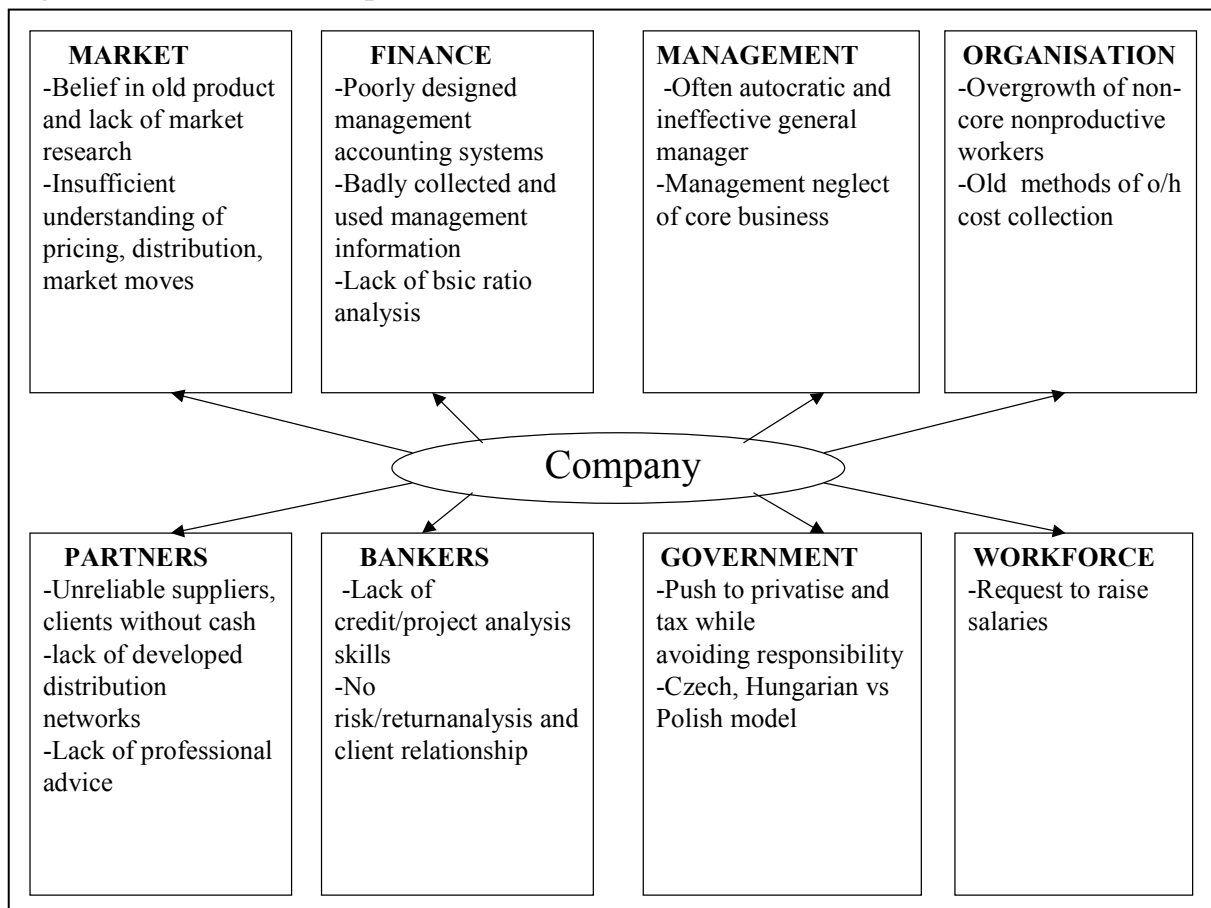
MARKET
-Belief in old product and lack of market research
-Insufficient understanding of pricing, distribution, market moves

FINANCE
-Poorly designed management accounting systems
-Badly collected and used management information
-Lack of bsic ratio analysis

MANAGEMENT
-Often autocratic and ineffective general manager
-Management neglect of core business

ORGANISATION
-Overgrowth of non-core nonproductive workers
-Old methods of o/h cost collection

Company

PARTNERS
-Unreliable suppliers, clients without cash
-lack of developed distribution networks
-Lack of professional advice

BANKERS
-Lack of credit/project analysis skills
-No risk/returnanalysis and client relationship

GOVERNMENT
-Push to privatise and tax while avoiding responsibility
-Czech, Hungarian vs Polish model

WORKFORCE
-Request to raise salaries